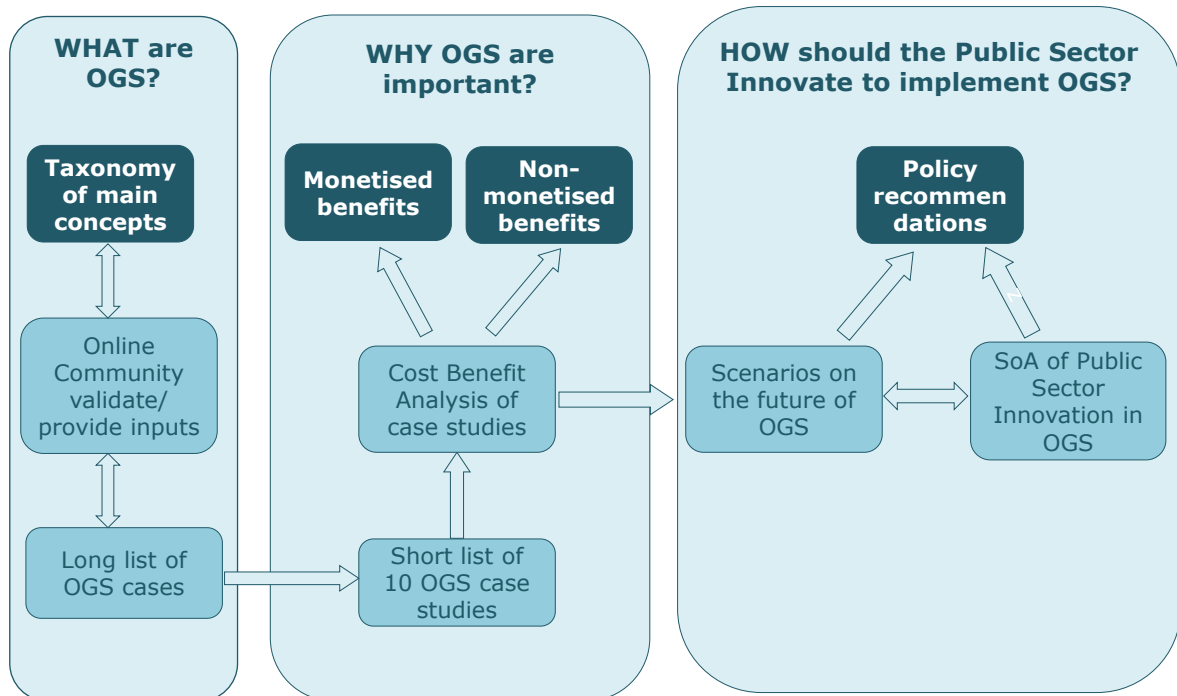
WHAT are OGS?

Taxonomy of main concepts

Online Community validate/ provide inputs

Long list of OGS cases

WHY OGS are important?

Monetised benefits

Non-monetised benefits

Cost Benefit Analysis of case studies

Short list of 10 OGS case studies

HOW should the Public Sector Innovate to implement OGS?

Policy recommen dations

Scenarios on the future of OGS

SoA of Public Sector Innovation in OGS